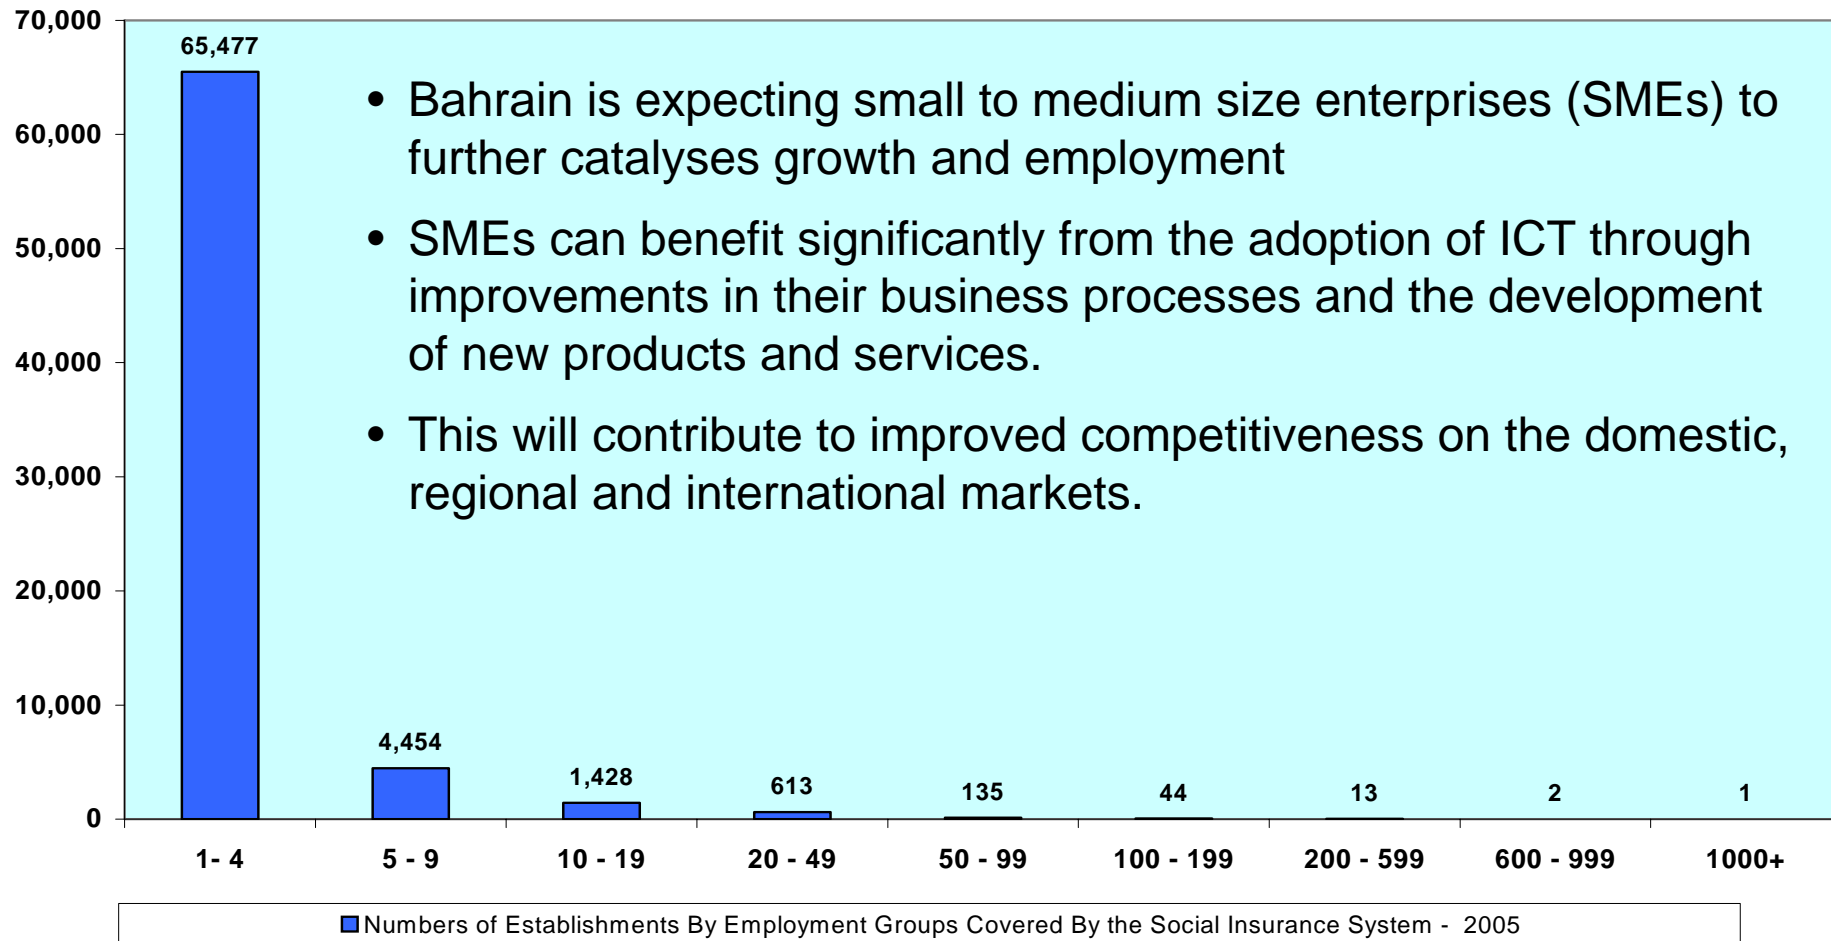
70,000
60,000
50,000
40,000
30,000
20,000
10,000
0

65,477

• Bahrain is expecting small to medium size enterprises (SMEs) to further catalyses growth and employment

• SMEs can benefit significantly from the adoption of ICT through improvements in their business processes and the development of new products and services.

• This will contribute to improved competitiveness on the domestic, regional and international markets.

4,454
1,428
613
135
44
13
2
1

1- 4
5 - 9
10 - 19
20 - 49
50 - 99
100 - 199
200 - 599
600 - 999
1000+

Numbers of Establishments By Employment Groups Covered By the Social Insurance System - 2005